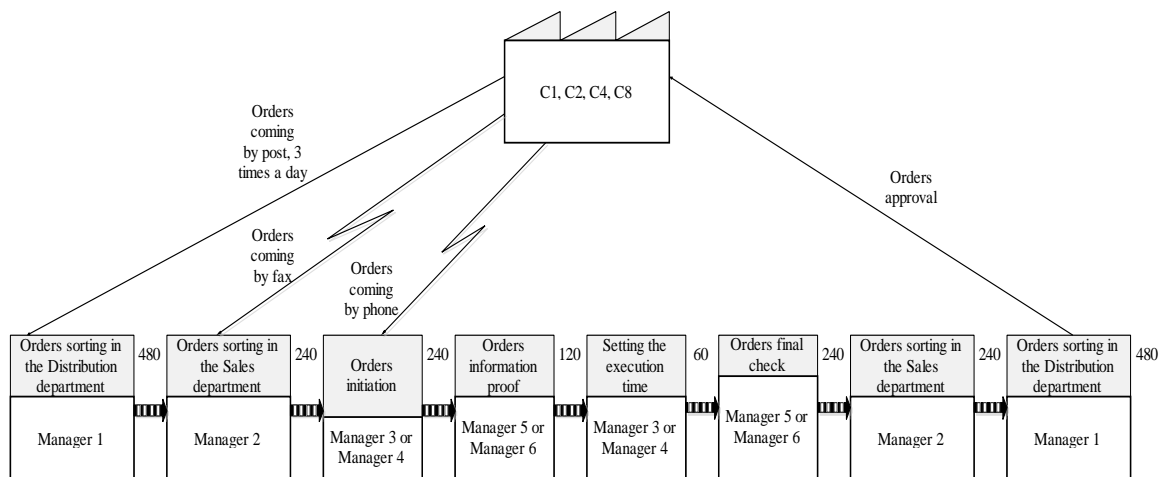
C1, C2, C4, C8

Orders coming by post, 3 times a day

Orders coming by fax

Orders coming by phone

Orders approval

Orders sorting in the Distribution department
Manager 1
480

Orders sorting in the Sales department
Manager 2
240

Orders initiation
Manager 3 or Manager 4
240

Orders information proof
Manager 5 or Manager 6
120

Setting the execution time
Manager 3 or Manager 4
60

Orders final check
Manager 5 or Manager 6
240

Orders sorting in the Sales department
Manager 2
240

Orders sorting in the Distribution department
Manager 1
480